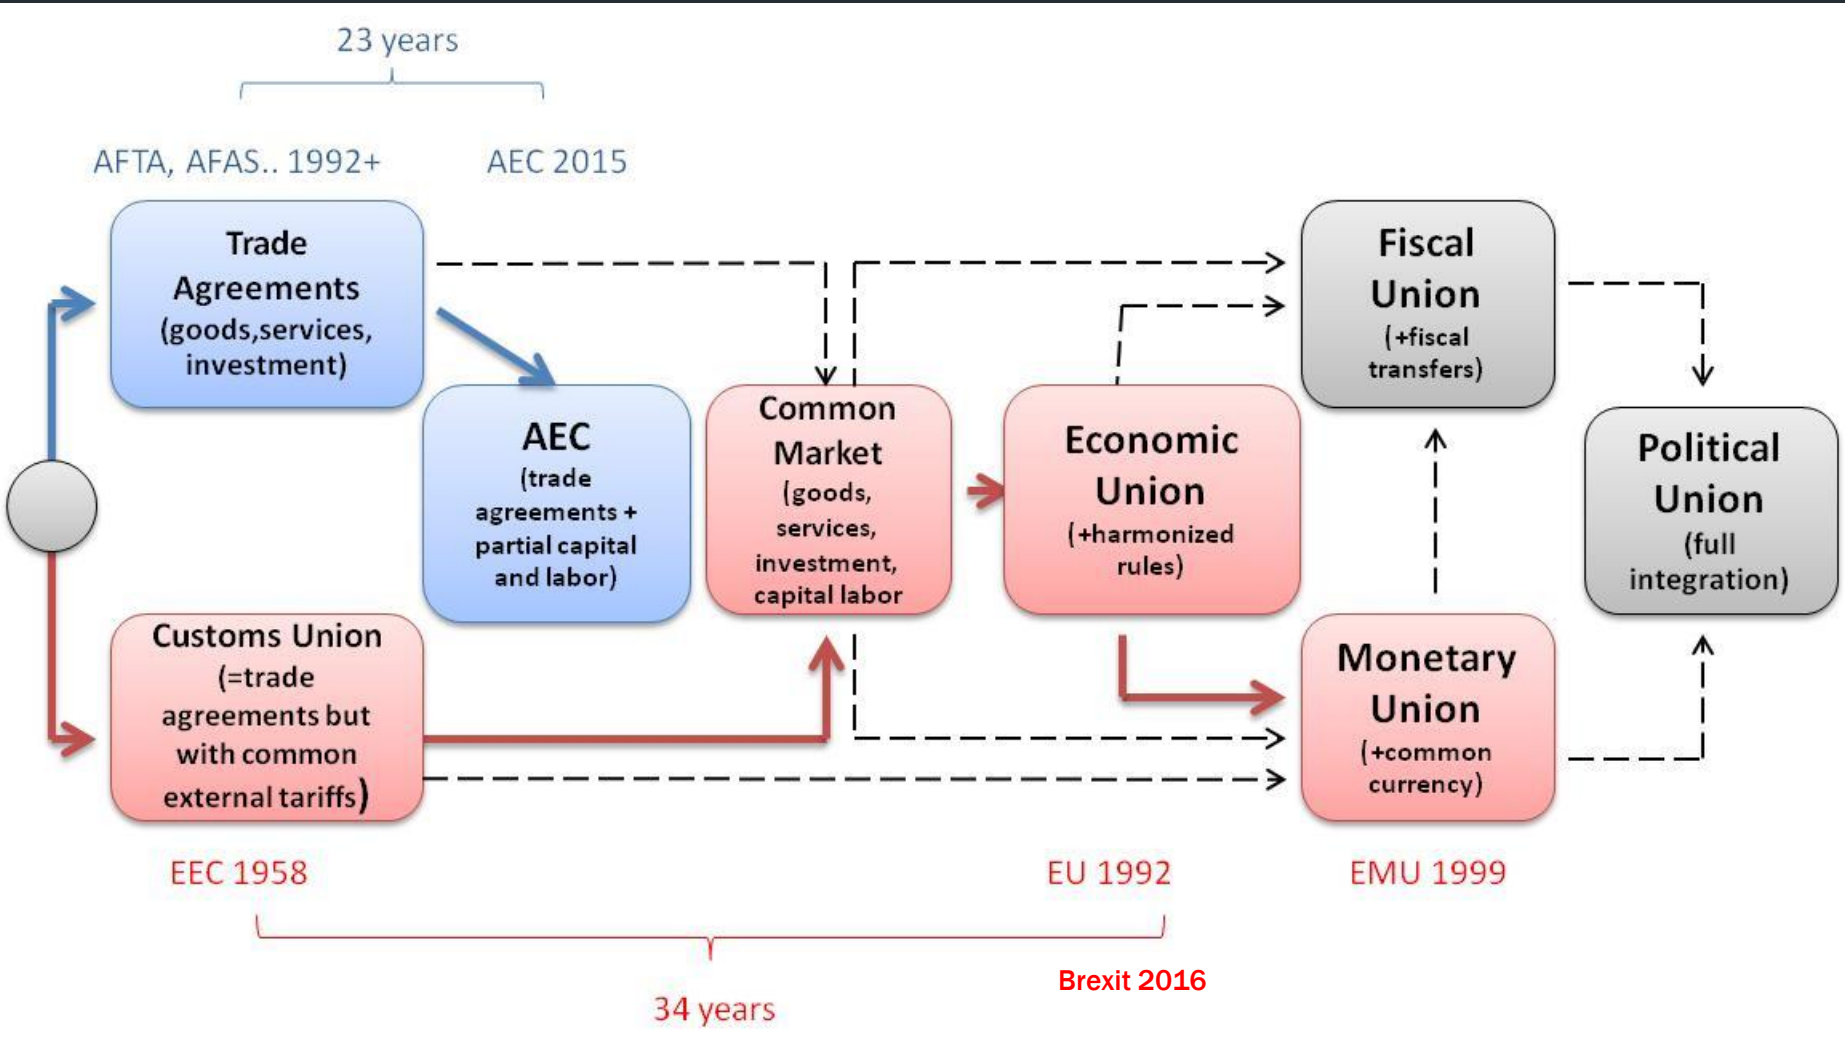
23 years

AFTA, AFAS.. 1992+

AEC 2015

Trade Agreements (goods,services, investment)

AEC (trade agreements + partial capital and labor)

Common Market (goods, services, investment, capital labor

Economic Union (+harmonized rules)

Fiscal Union (+fiscal transfers)

Political Union (full integration)

Customs Union (=trade agreements but with common external tariffs)

Monetary Union (+common currency)

EEC 1958

EU 1992

EMU 1999

Brexit 2016

34 years